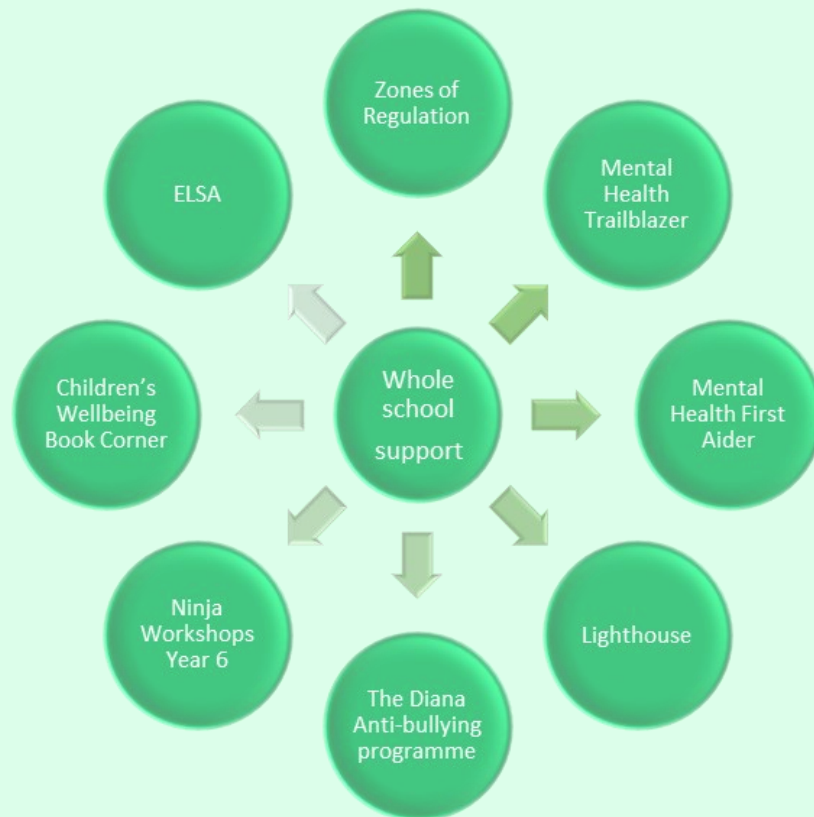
Whole school support

Zones of Regulation

Mental Health Trailblazer

Mental Health First Aider

Lighthouse

The Diana Anti-bullying programme

Ninja Workshops Year 6

Children's Wellbeing Book Corner

ELSA